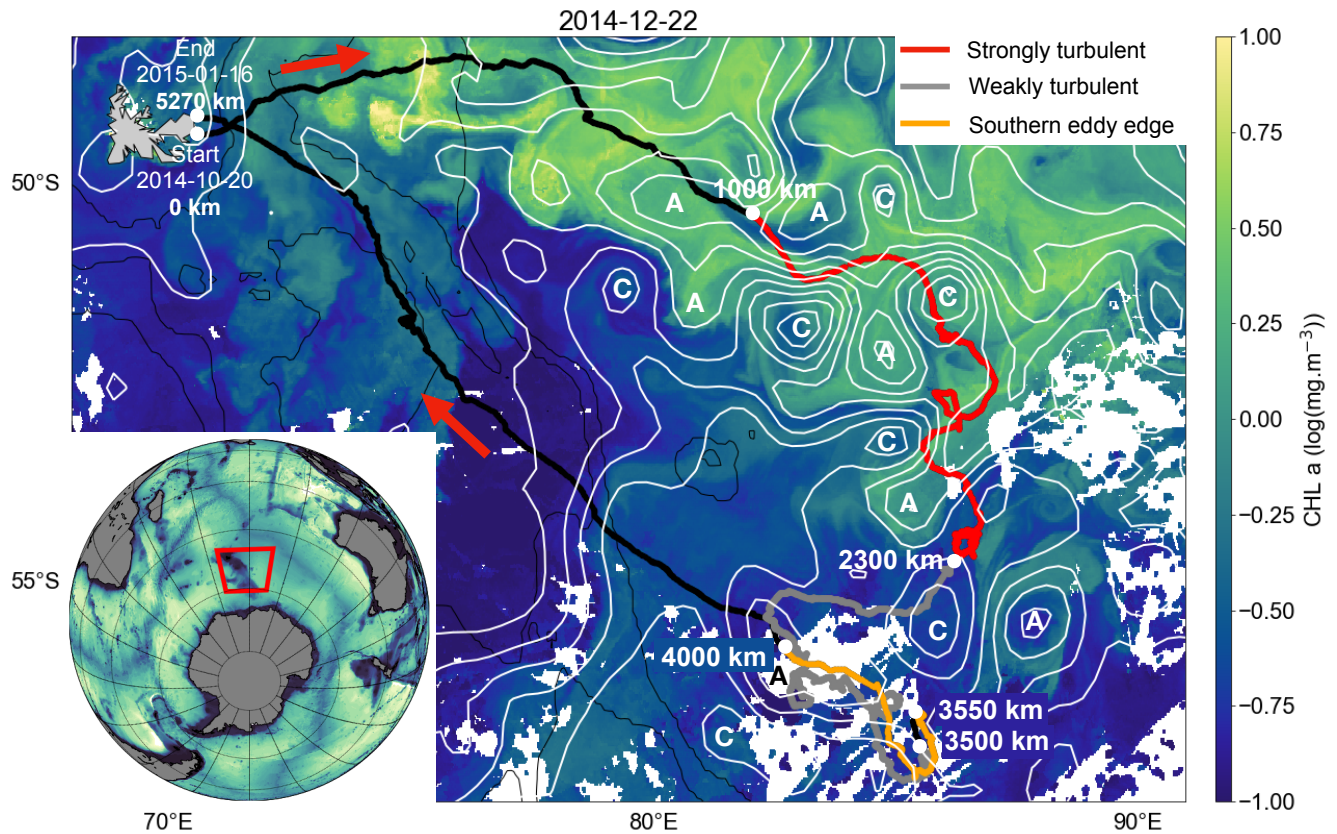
2014-12-22

Strongly turbulent
Weakly turbulent
Southern eddy edge

End
2015-01-16
5270 km
Start
2014-10-20
0 km

1000 km
2300 km
4000 km
3550 km
3500 km

A
A
C
C
A
C
C
A
C
A
C
A
A
C

50°S
55°S
70°E
80°E
90°E

1.00
0.75
0.50
0.25
0.00
−0.25
−0.50
−0.75
−1.00
CHL a (log(mg.m$^{-3}$))